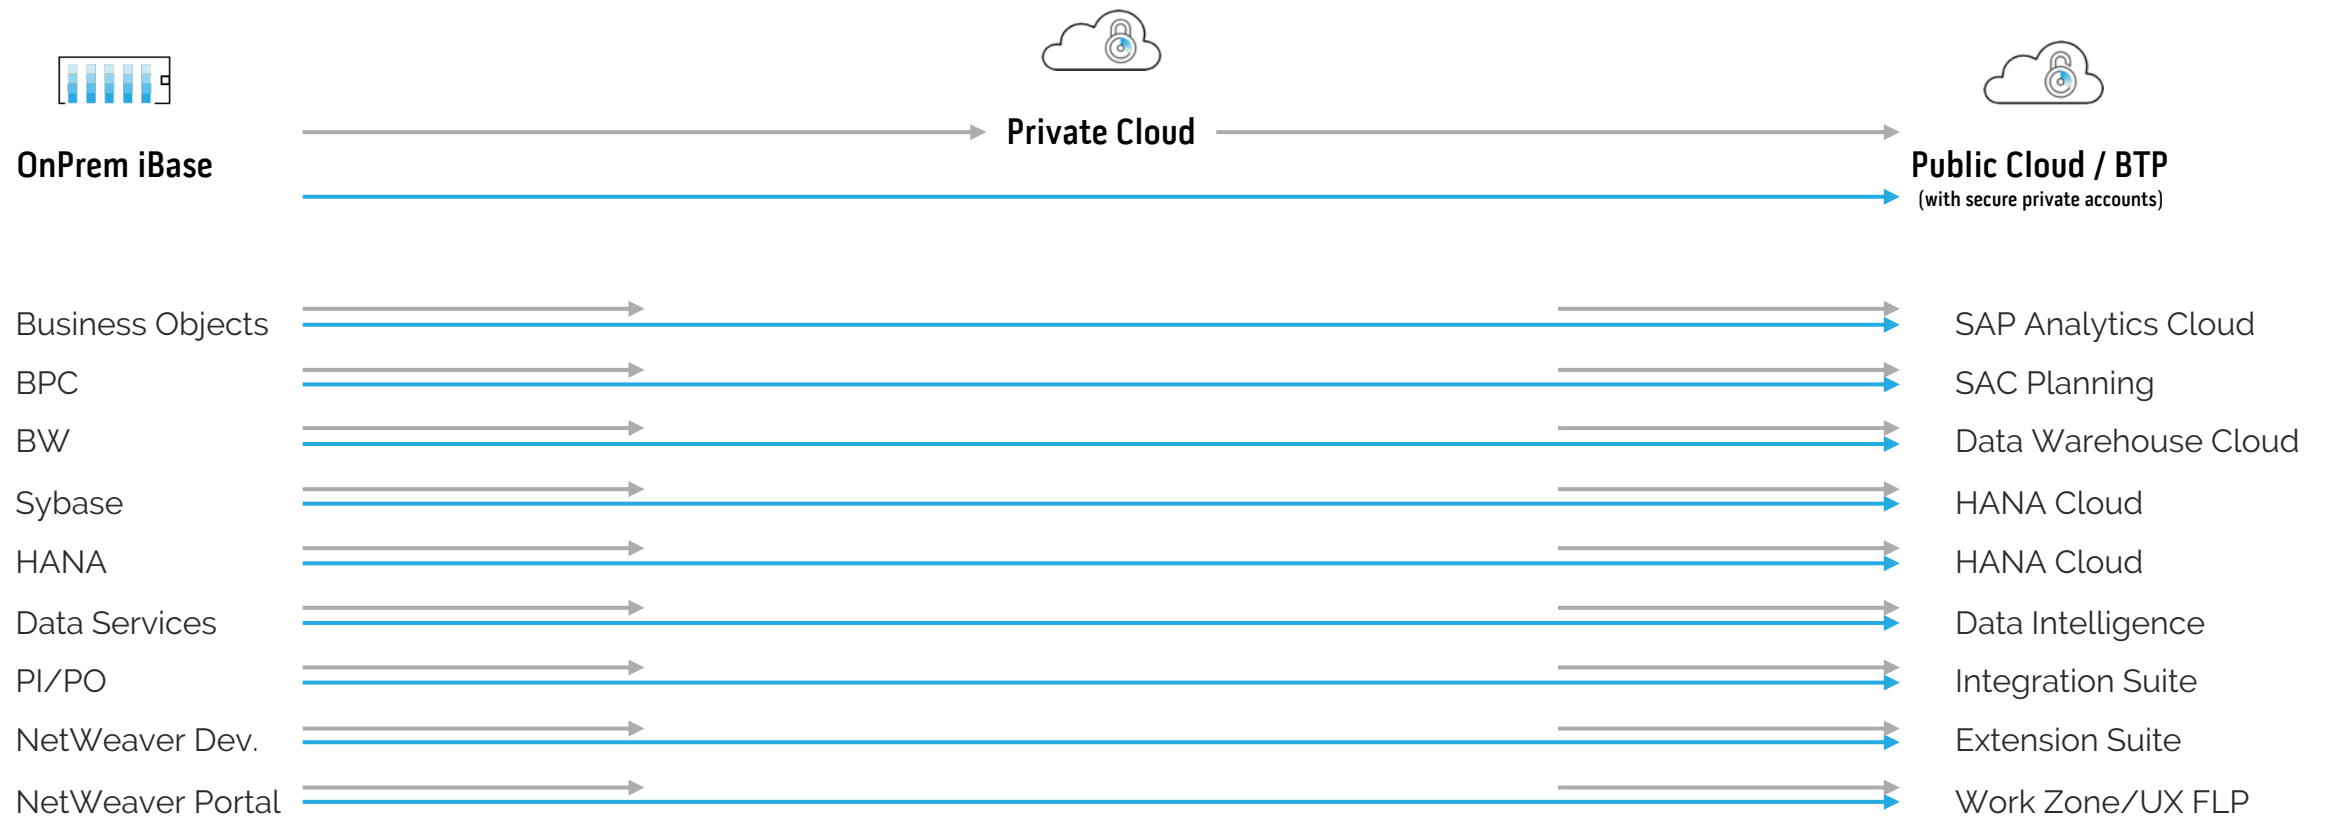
OnPrem iBase

Private Cloud

Public Cloud / BTP
(with secure private accounts)

Business Objects
BPC
BW
Sybase
HANA
Data Services
PI/PO
NetWeaver Dev.
NetWeaver Portal

SAP Analytics Cloud
SAC Planning
Data Warehouse Cloud
HANA Cloud
HANA Cloud
Data Intelligence
Integration Suite
Extension Suite
Work Zone/UX FLP